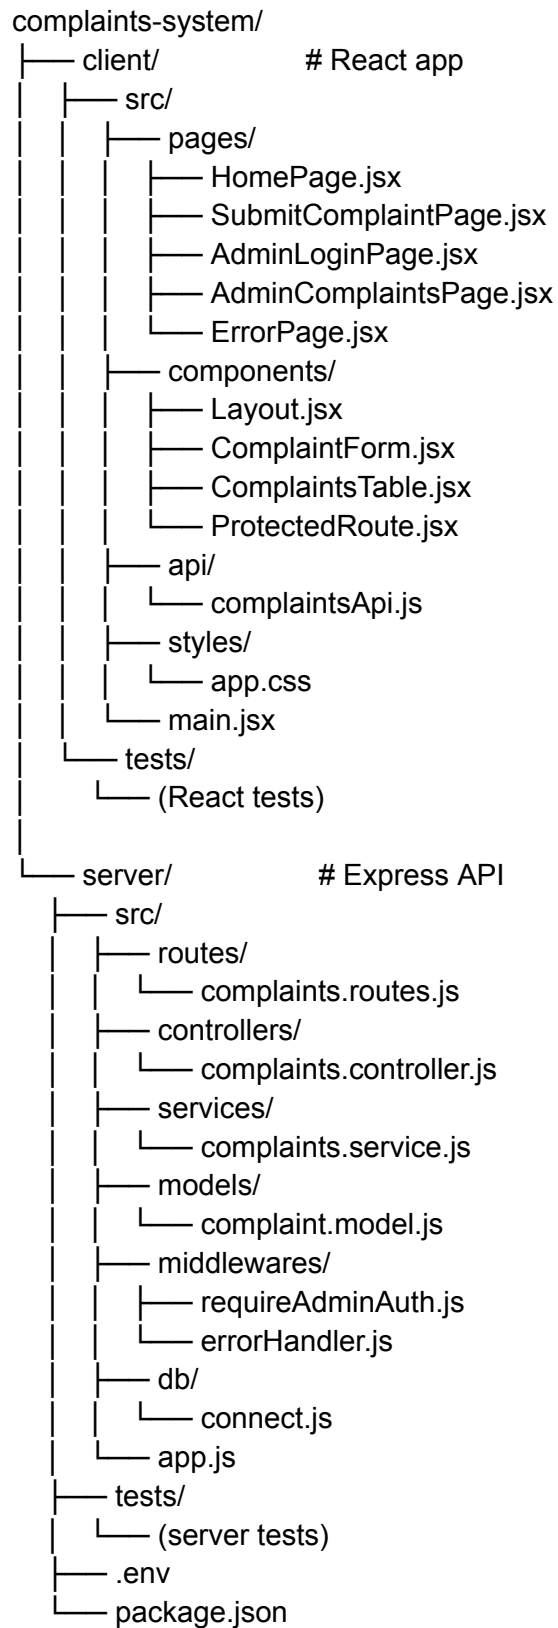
complaints-system/
├── client/ # React app
│ ├── src/
│ │ ├── pages/
│ │ │ ├── HomePage.jsx
│ │ │ ├── SubmitComplaintPage.jsx
│ │ │ ├── AdminLoginPage.jsx
│ │ │ ├── AdminComplaintsPage.jsx
│ │ │ └── ErrorPage.jsx
│ │ ├── components/
│ │ │ ├── Layout.jsx
│ │ │ ├── ComplaintForm.jsx
│ │ │ ├── ComplaintsTable.jsx
│ │ │ └── ProtectedRoute.jsx
│ │ ├── api/
│ │ │ └── complaintsApi.js
│ │ ├── styles/
│ │ │ └── app.css
│ │ └── main.jsx
│ └── tests/
│ └── (React tests)
│
└── server/ # Express API
├── src/
│ ├── routes/
│ │ └── complaints.routes.js
│ ├── controllers/
│ │ └── complaints.controller.js
│ ├── services/
│ │ └── complaints.service.js
│ ├── models/
│ │ └── complaint.model.js
│ ├── middlewares/
│ │ ├── requireAdminAuth.js
│ │ └── errorHandler.js
│ ├── db/
│ │ └── connect.js
│ └── app.js
├── tests/
│ └── (server tests)
├── .env
└── package.json